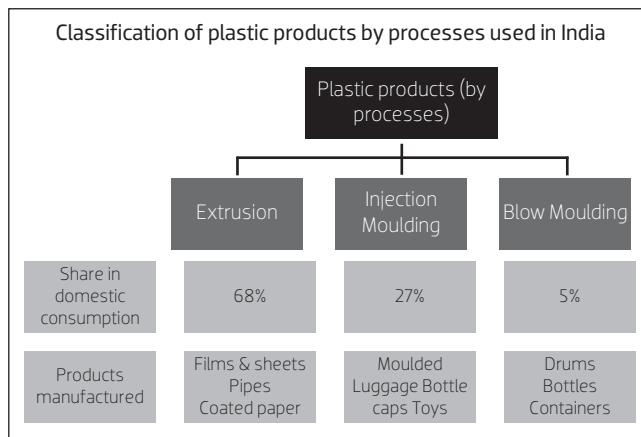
Classification of plastic products by processes used in India

Plastic products (by processes)

| | Extrusion | Injection Moulding | Blow Moulding |
|---|---|---|---|
| Share in domestic consumption | 68% | 27% | 5% |
| Products manufactured | Films & sheets Pipes Coated paper | Moulded Luggage Bottle caps Toys | Drums Bottles Containers |